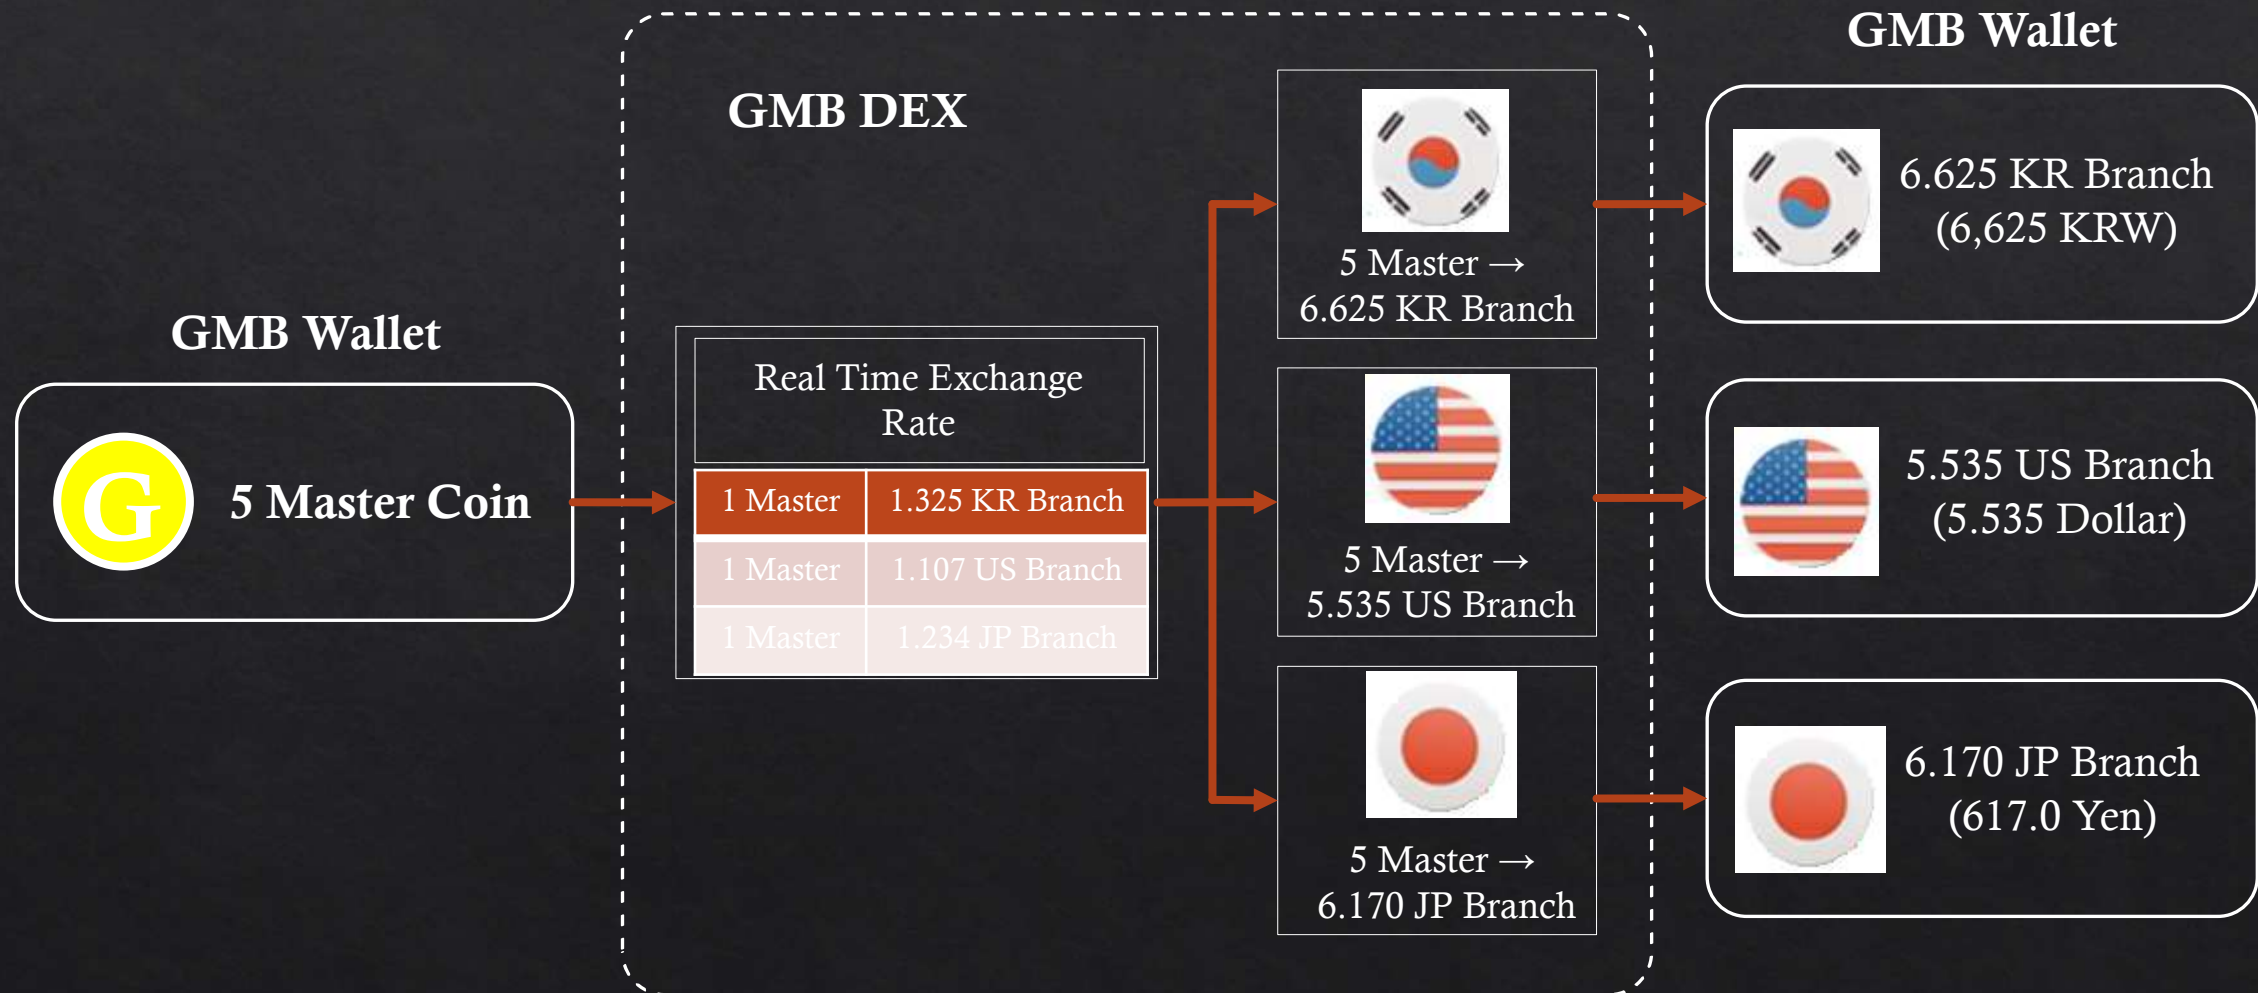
GMB Wallet

G

5 Master Coin

GMB DEX

| Real Time Exchange Rate | |
|---|---|
| 1 Master | 1.325 KR Branch |
| 1 Master | 1.107 US Branch |
| 1 Master | 1.234 JP Branch |

5 Master → 6.625 KR Branch

5 Master → 5.535 US Branch

5 Master → 6.170 JP Branch

GMB Wallet

6.625 KR Branch (6,625 KRW)

5.535 US Branch (5.535 Dollar)

6.170 JP Branch (617.0 Yen)